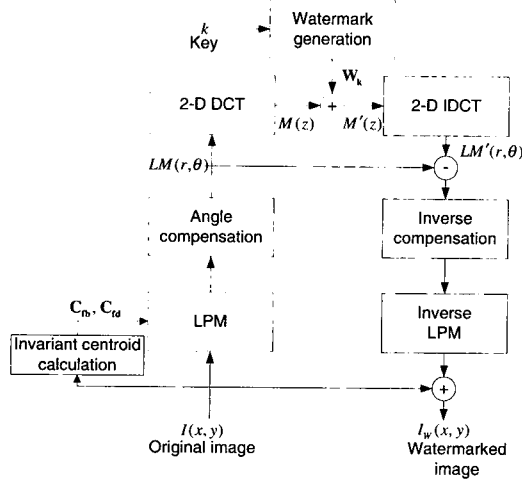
$k$
Key

Watermark generation

$\mathbf{W}_k$

2-D DCT

$M(z)$

+

$M'(z)$

2-D IDCT

$LM(r,\theta)$

$LM'(r,\theta)$

-

Angle compensation

Inverse compensation

$\mathbf{C}_{fb}, \mathbf{C}_{fd}$

LPM

Inverse LPM

Invariant centroid calculation

+

$I(x,y)$
Original image

$I_W(x,y)$
Watermarked image